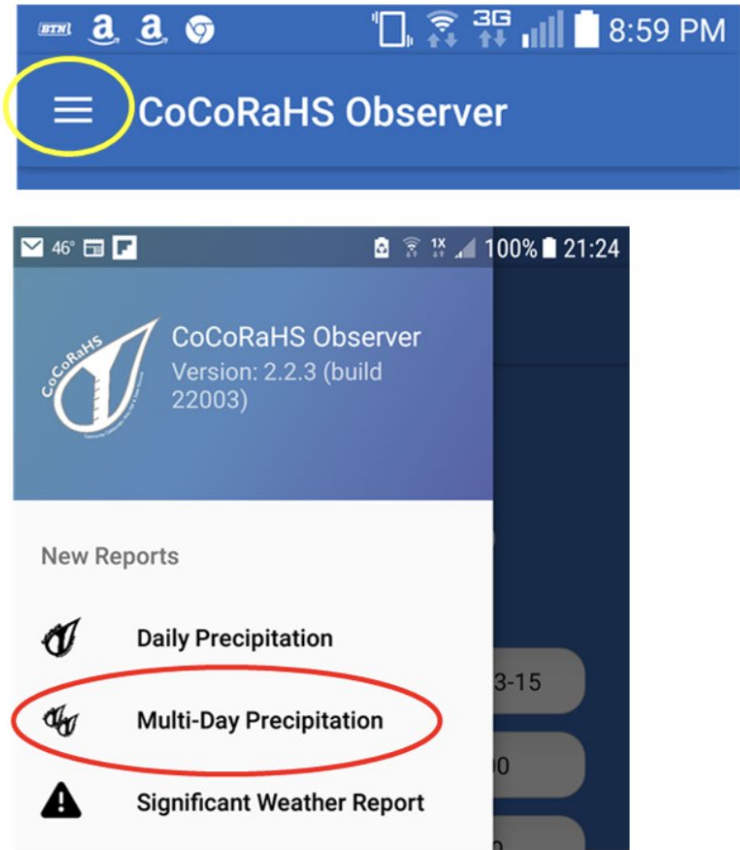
BTN a a 3G 8:59 PM

CoCoRaHS Observer

46° 1X 100% 21:24

CoCoRaHS

CoCoRaHS Observer
Version: 2.2.3 (build 22003)

New Reports

Daily Precipitation

Multi-Day Precipitation

Significant Weather Report

3-15

0